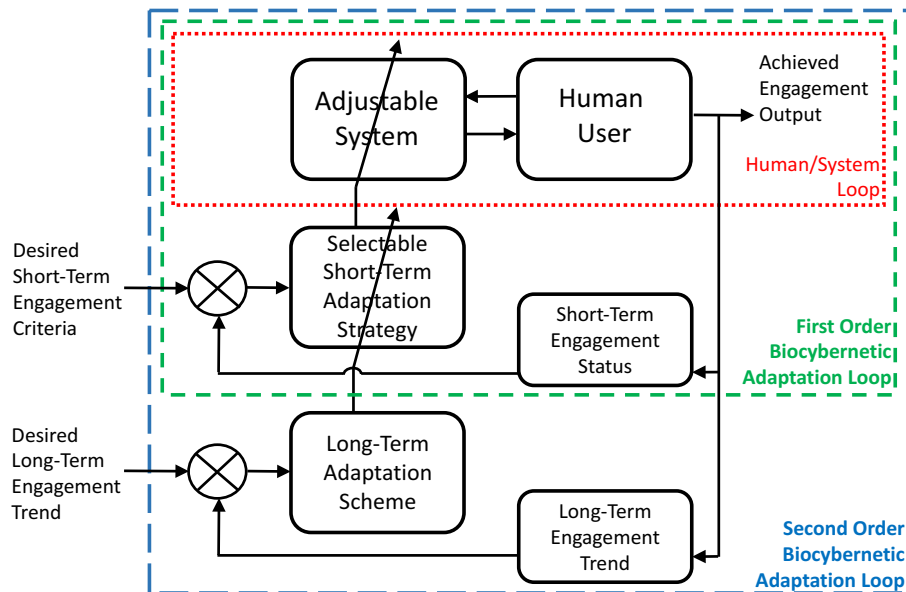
Adjustable System

Human User

Achieved Engagement Output

Human/System Loop

Desired Short-Term Engagement Criteria

Selectable Short-Term Adaptation Strategy

Short-Term Engagement Status

First Order Biocybernetic Adaptation Loop

Desired Long-Term Engagement Trend

Long-Term Adaptation Scheme

Long-Term Engagement Trend

Second Order Biocybernetic Adaptation Loop